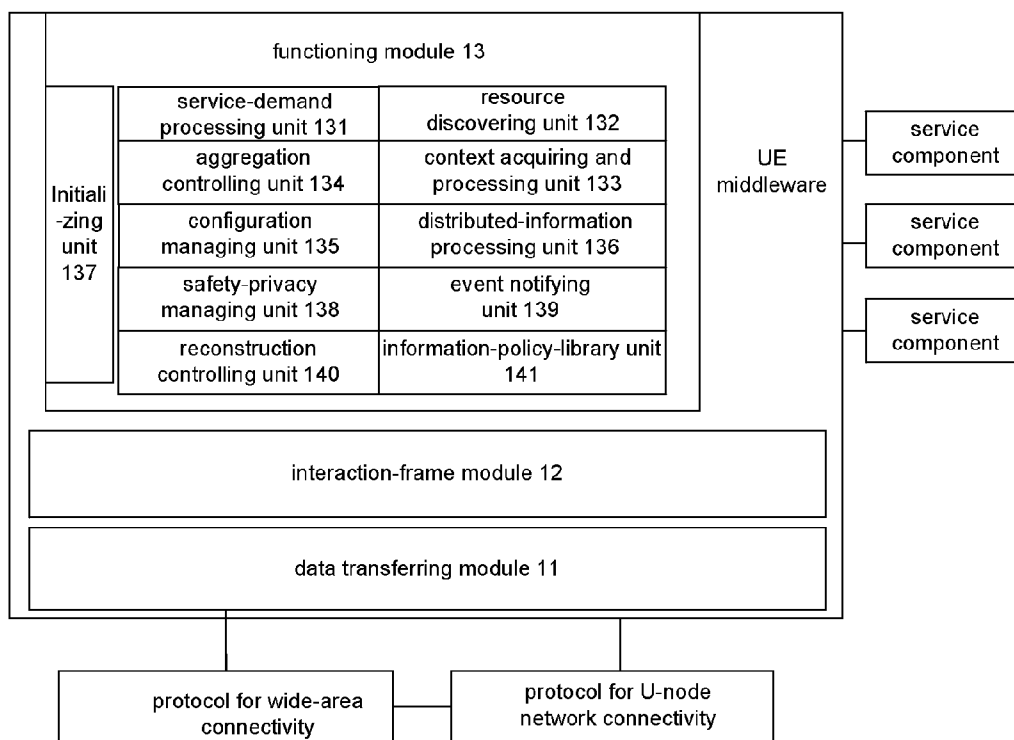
functioning module 13

Initiali -zing unit 137

| service-demand processing unit 131 | resource discovering unit 132 |
|---|---|
| aggregation controlling unit 134 | context acquiring and processing unit 133 |
| configuration managing unit 135 | distributed-information processing unit 136 |
| safety-privacy managing unit 138 | event notifying unit 139 |
| reconstruction controlling unit 140 | information-policy-library unit 141 |

UE middleware

service component

service component

service component

interaction-frame module 12

data transferring module 11

protocol for wide-area connectivity

protocol for U-node network connectivity